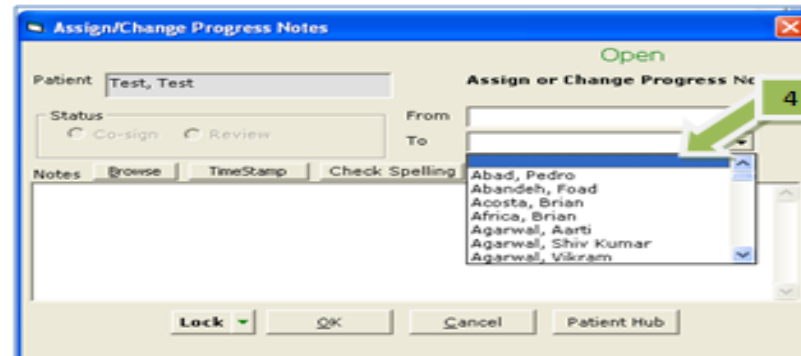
Assign/Change Progress Notes

Open

Patient Test, Test

Assign or Change Progress No

4

Status
Co-sign Review

From

To

Notes Browse TimeStamp Check Spelling

Abad, Pedro
Abandeh, Foad
Acosta, Brian
Africa, Brian
Agarwal, Aarti
Agarwal, Shiv Kumar
Agarwal, Vikram

Lock OK Cancel Patient Hub